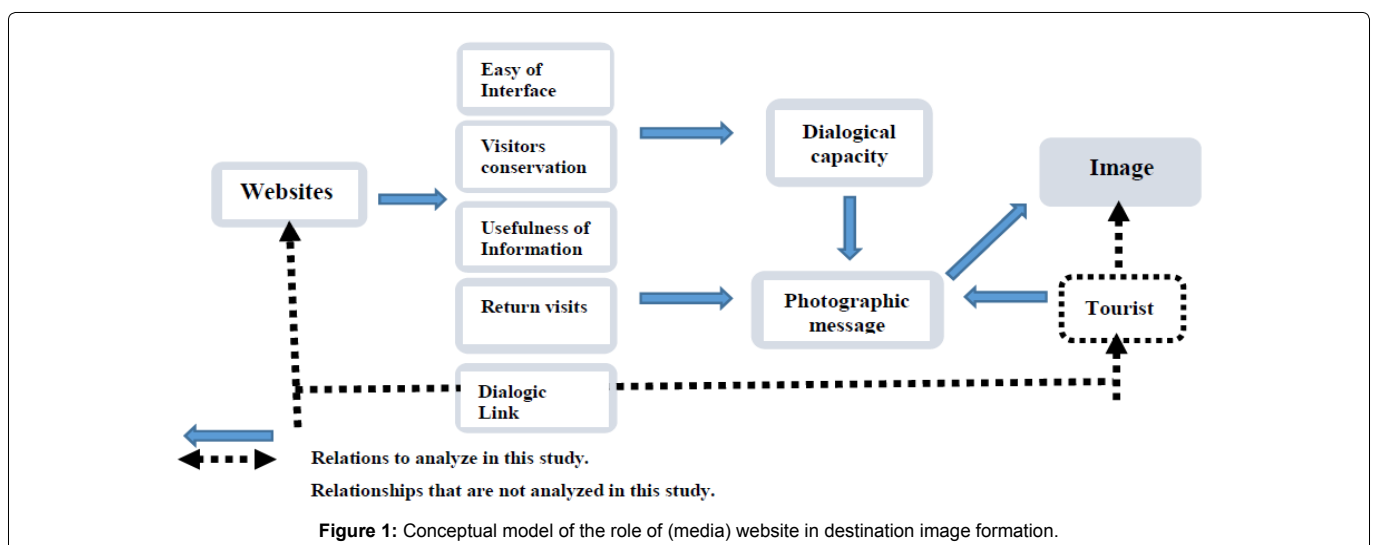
Easy of Interface

Visitors conservation

Usefulness of Information

Return visits

Dialogic Link

Websites

Dialogical capacity

Photographic message

Image

Tourist

Relations to analyze in this study.

Relationships that are not analyzed in this study.

**Figure 1:** Conceptual model of the role of (media) website in destination image formation.